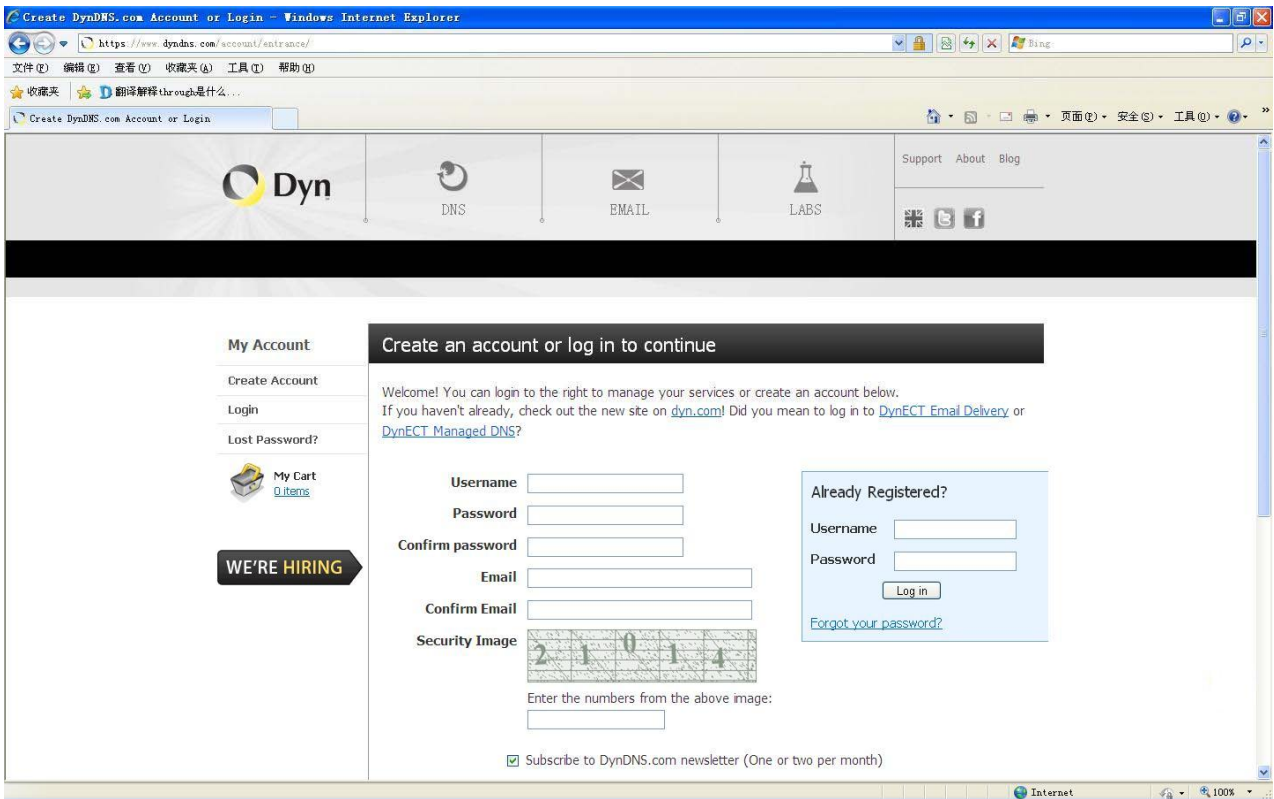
Create DynDNS.com Account or Login - Windows Internet Explorer

https://www.dyndns.com/account/entrance/

Bing

文件(F) 编辑(E) 查看(V) 收藏夹(A) 工具(T) 帮助(H)

收藏夹 翻译解释through是什么...

Create DynDNS.com Account or Login

页面(P) 安全(S) 工具(O)

Dyn

DNS

EMAIL

LABS

Support About Blog

My Account

Create Account

Login

Lost Password?

My Cart
0 items

WE'RE HIRING

Create an account or log in to continue

Welcome! You can login to the right to manage your services or create an account below.
If you haven't already, check out the new site on dyn.com! Did you mean to log in to DynECT Email Delivery or DynECT Managed DNS?

Username

Password

Confirm password

Email

Confirm Email

Security Image

2 1 0 1 4

Enter the numbers from the above image:

Subscribe to DynDNS.com newsletter (One or two per month)

Already Registered?

Username

Password

Log in

Forgot your password?

Internet

100%